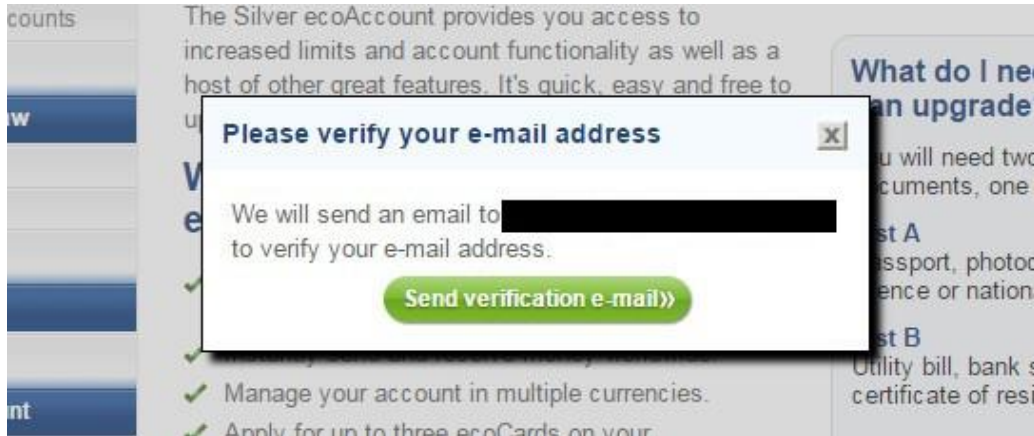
counts

w

nt

The Silver ecoAccount provides you access to increased limits and account functionality as well as a host of other great features. It's quick, easy and free to u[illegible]

W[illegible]
e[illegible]

✓ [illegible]

✓ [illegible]

✓ Manage your account in multiple currencies.

✓ Apply for up to three ecoCards on your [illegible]

What do I ne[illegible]
an upgrade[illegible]

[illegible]u will need two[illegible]
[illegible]cuments, one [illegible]

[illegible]st A
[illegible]ssport, photoc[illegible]
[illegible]ence or nation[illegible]

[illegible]st B
Utility bill, bank s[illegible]
certificate of resi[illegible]

Please verify your e-mail address

x

We will send an email to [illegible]
to verify your e-mail address.

Send verification e-mail»